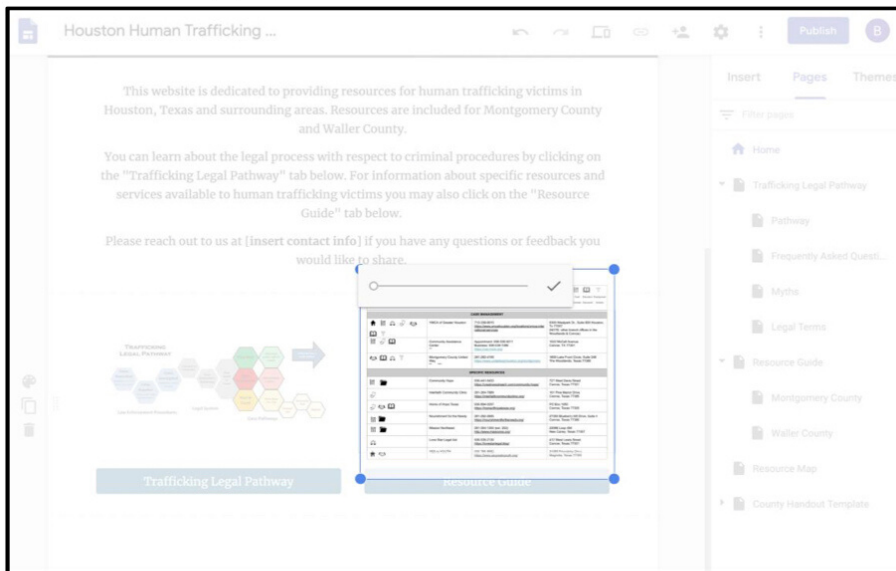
Houston Human Trafficking ...

Publish

B

This website is dedicated to providing resources for human trafficking victims in Houston, Texas and surrounding areas. Resources are included for Montgomery County and Waller County.

You can learn about the legal process with respect to criminal procedures by clicking on the "Trafficking Legal Pathway" tab below. For information about specific resources and services available to human trafficking victims you may also click on the "Resource Guide" tab below.

Please reach out to us at [insert contact info] if you have any questions or feedback you would like to share.

TRAFFICKING LEGAL PATHWAY

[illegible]

Trafficking Legal Pathway

Resource Guide

Insert

Pages

Themes

Filter pages

Home

Trafficking Legal Pathway

Pathway

Frequently Asked Questi...

Myths

Legal Terms

Resource Guide

Montgomery County

Waller County

Resource Map

County Handout Template